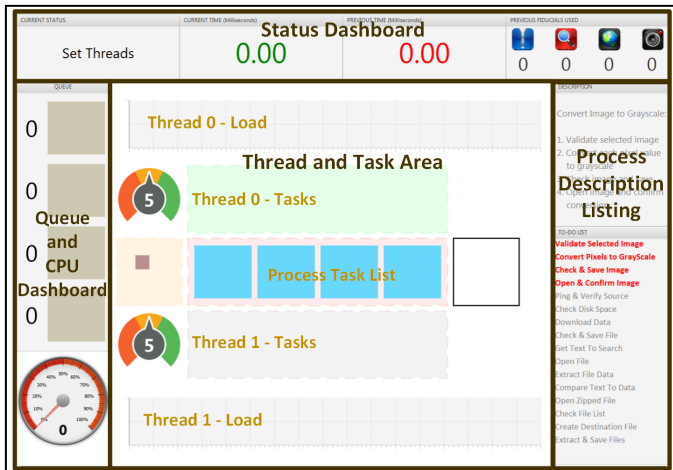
CURRENT STATUS
Set Threads

CURRENT TIME (Milliseconds)
0.00

Status Dashboard

PREVIOUS TIME (Milliseconds)
0.00

PREVIOUS FIDUCIALS USED
0 0 0 0

QUEUE
0
0
0
0

Queue and CPU Dashboard

10% 20% 30% 40% 50% 60% 70% 80% 90% 100%
0

Thread 0 - Load

Thread and Task Area

5
Thread 0 - Tasks

Process Task List

5
Thread 1 - Tasks

Thread 1 - Load

DESCRIPTION
Convert Image to Grayscale:
1. Validate selected image
2. Convert each pixel value to grayscale
3. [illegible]
4. Open image and confirm conversion

Process Description Listing

TO-DO LIST
Validate Selected Image
Convert Pixels to GrayScale
Check & Save Image
Open & Confirm Image
Ping & Verify Source
Check Disk Space
Download Data
Check & Save File
Get Text To Search
Open File
Extract File Data
Compare Text To Data
Open Zipped File
Check File List
Create Destination File
Extract & Save Files